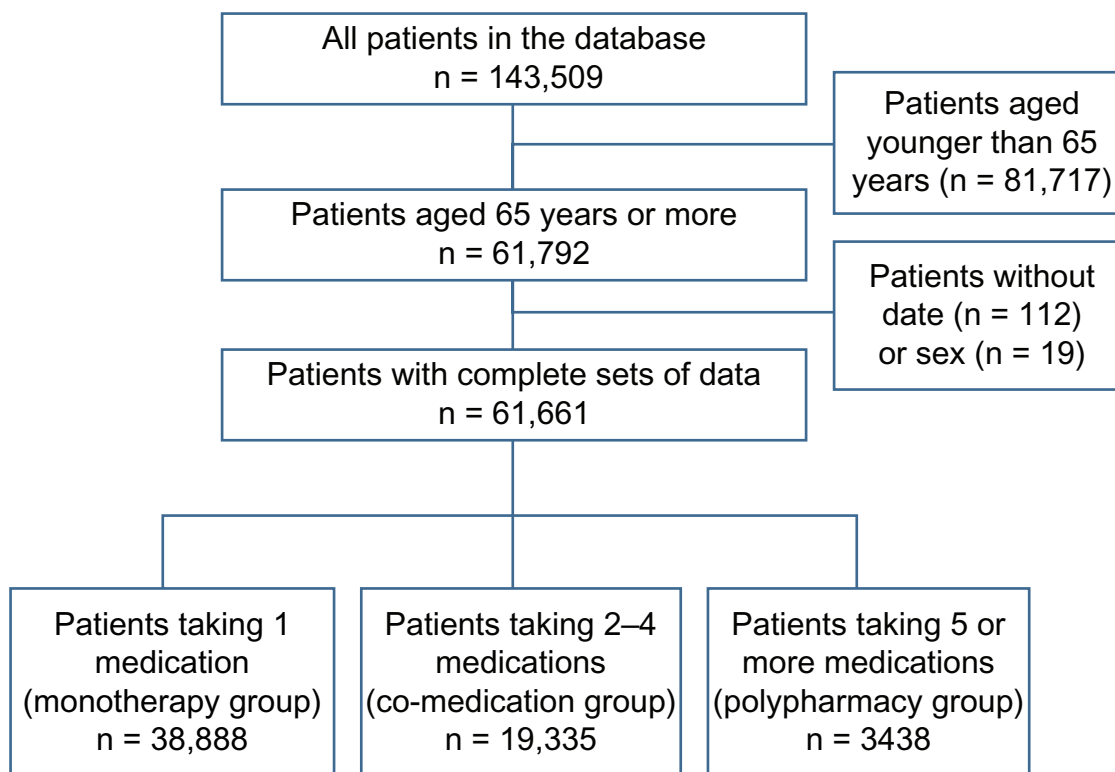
All patients in the database
n = 143,509

Patients aged younger than 65 years (n = 81,717)

Patients aged 65 years or more
n = 61,792

Patients without date (n = 112) or sex (n = 19)

Patients with complete sets of data
n = 61,661

Patients taking 1 medication (monotherapy group)
n = 38,888

Patients taking 2–4 medications (co-medication group)
n = 19,335

Patients taking 5 or more medications (polypharmacy group)
n = 3438